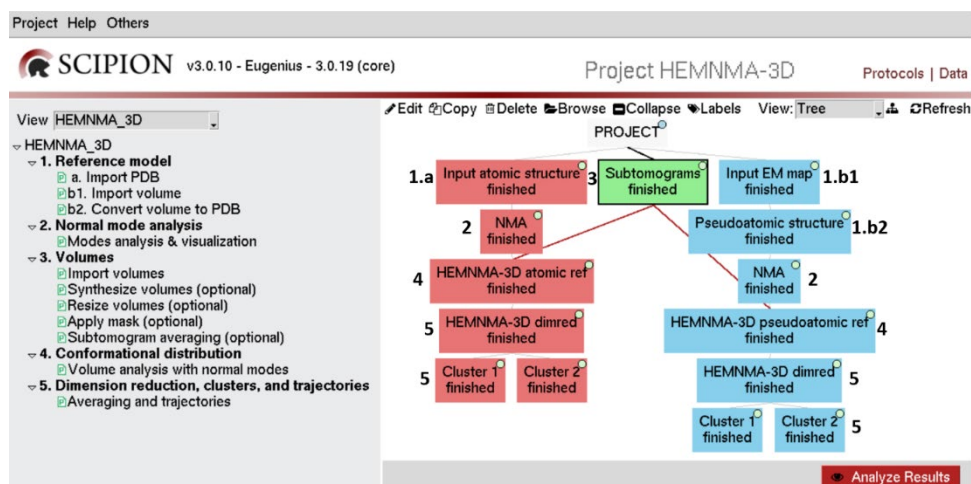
Project Help Others

SCIPION v3.0.10 - Eugenius - 3.0.19 (core)

Project HEMNMA-3D

Protocols | Data

View HEMNMA_3D

HEMNMA_3D
1. Reference model
a. Import PDB
b1. Import volume
b2. Convert volume to PDB
2. Normal mode analysis
Modes analysis & visualization
3. Volumes
Import volumes
Synthesize volumes (optional)
Resize volumes (optional)
Apply mask (optional)
Subtomogram averaging (optional)
4. Conformational distribution
Volume analysis with normal modes
5. Dimension reduction, clusters, and trajectories
Averaging and trajectories

Edit Copy Delete Browse Collapse Labels View: Tree Refresh

PROJECT

1.a Input atomic structure finished

3 Subtomograms finished

Input EM map finished 1.b1

2 NMA finished

Pseudoatomic structure finished 1.b2

4 HEMNMA-3D atomic ref finished

NMA finished 2

5 HEMNMA-3D dimred finished

HEMNMA-3D pseudoatomic ref finished 4

5 Cluster 1 finished

Cluster 2 finished

HEMNMA-3D dimred finished 5

Cluster 1 finished

Cluster 2 finished 5

Analyze Results